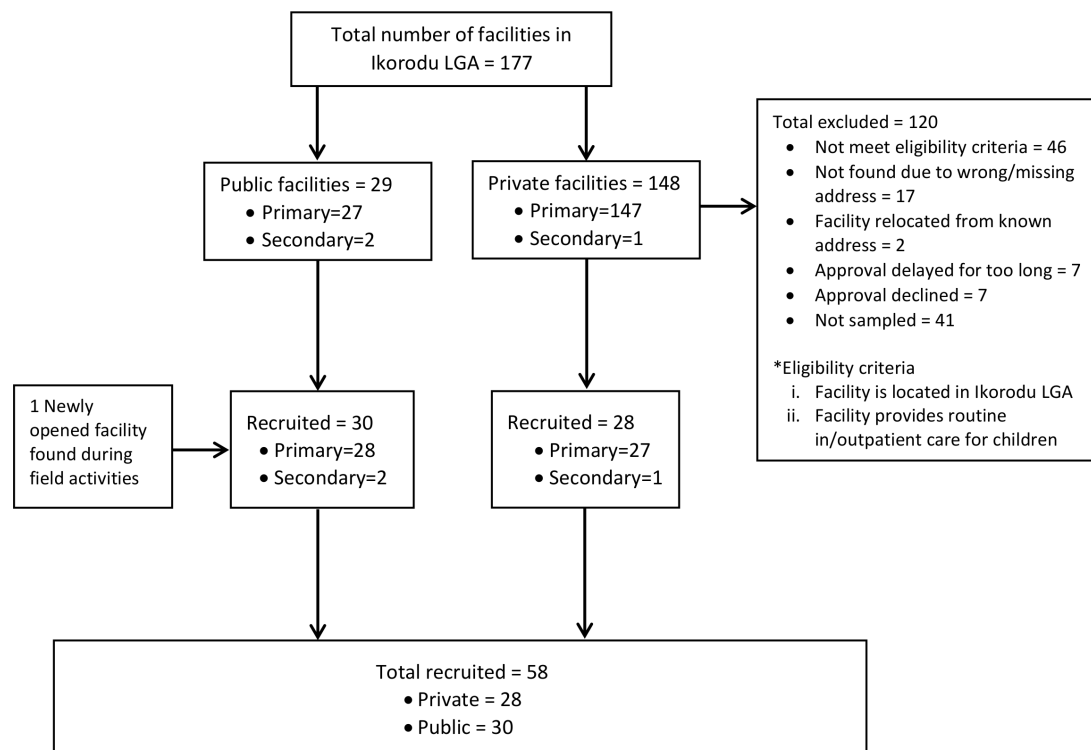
Total number of facilities in Ikorodu LGA = 177

Public facilities = 29
• Primary=27
• Secondary=2

Private facilities = 148
• Primary=147
• Secondary=1

Total excluded = 120
• Not meet eligibility criteria = 46
• Not found due to wrong/missing address = 17
• Facility relocated from known address = 2
• Approval delayed for too long = 7
• Approval declined = 7
• Not sampled = 41

*Eligibility criteria
i. Facility is located in Ikorodu LGA
ii. Facility provides routine in/outpatient care for children

1 Newly opened facility found during field activities

Recruited = 30
• Primary=28
• Secondary=2

Recruited = 28
• Primary=27
• Secondary=1

Total recruited = 58
• Private = 28
• Public = 30